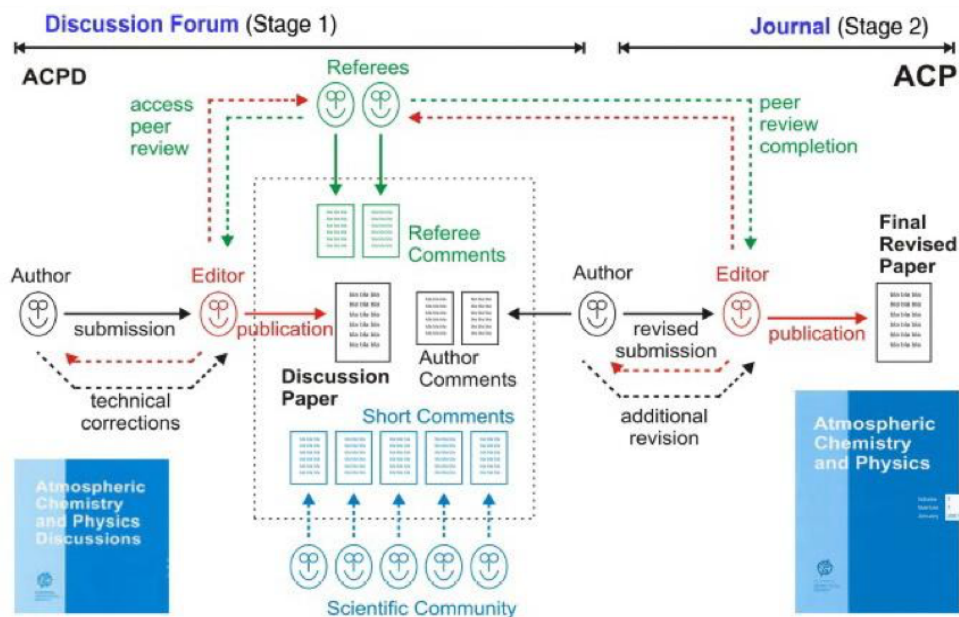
Discussion Forum (Stage 1)

Journal (Stage 2)

ACPD

ACP

Referees

access peer review

peer review completion

Referee Comments

Final Revised Paper

Author

Editor

Author

Editor

submission

publication

Discussion Paper

Author Comments

revised submission

publication

technical corrections

Short Comments

additional revision

Atmospheric Chemistry and Physics Discussions

Atmospheric Chemistry and Physics

Scientific Community